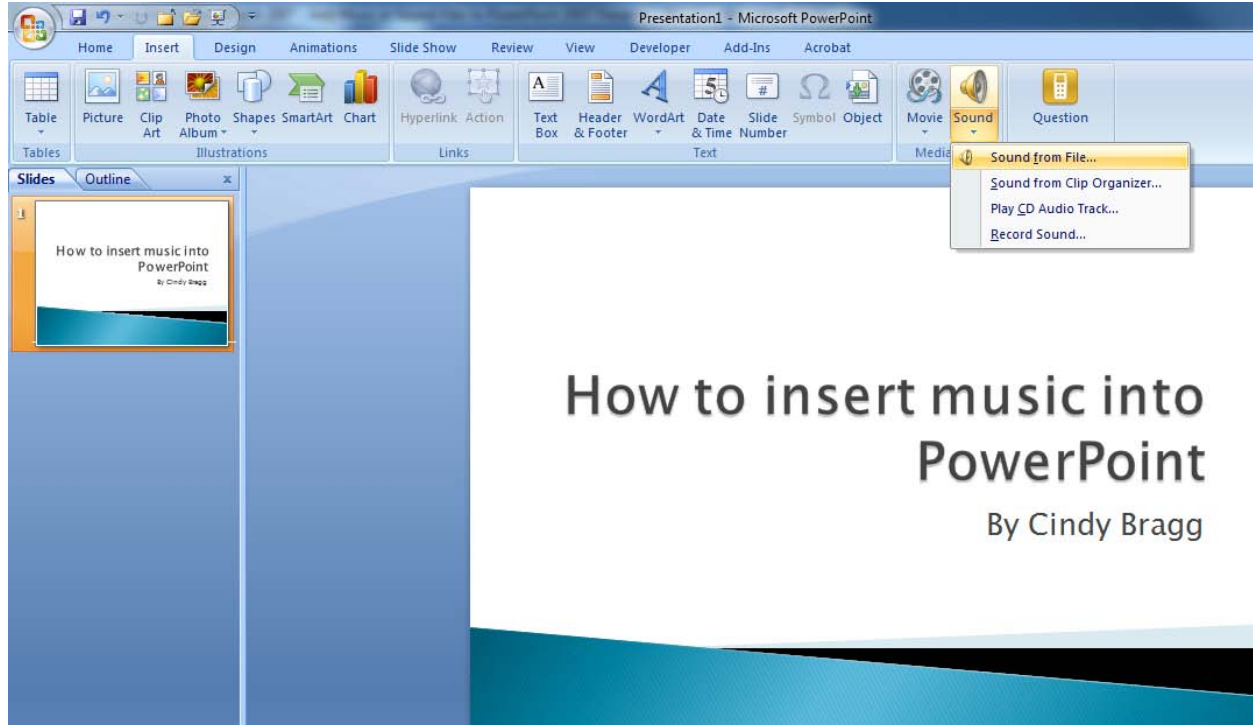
Presentation1 - Microsoft PowerPoint

Home Insert Design Animations Slide Show Review View Developer Add-Ins Acrobat

Table
Tables

Picture Clip Art Photo Album Shapes SmartArt Chart
Illustrations

Hyperlink Action
Links

Text Box Header & Footer WordArt Date & Time Slide Number Symbol Object
Text

Movie Sound
Media

Question

Sound from File...
Sound from Clip Organizer...
Play CD Audio Track...
Record Sound...

Slides Outline x

1

How to insert music into PowerPoint
By Cindy Bragg

How to insert music into PowerPoint

By Cindy Bragg